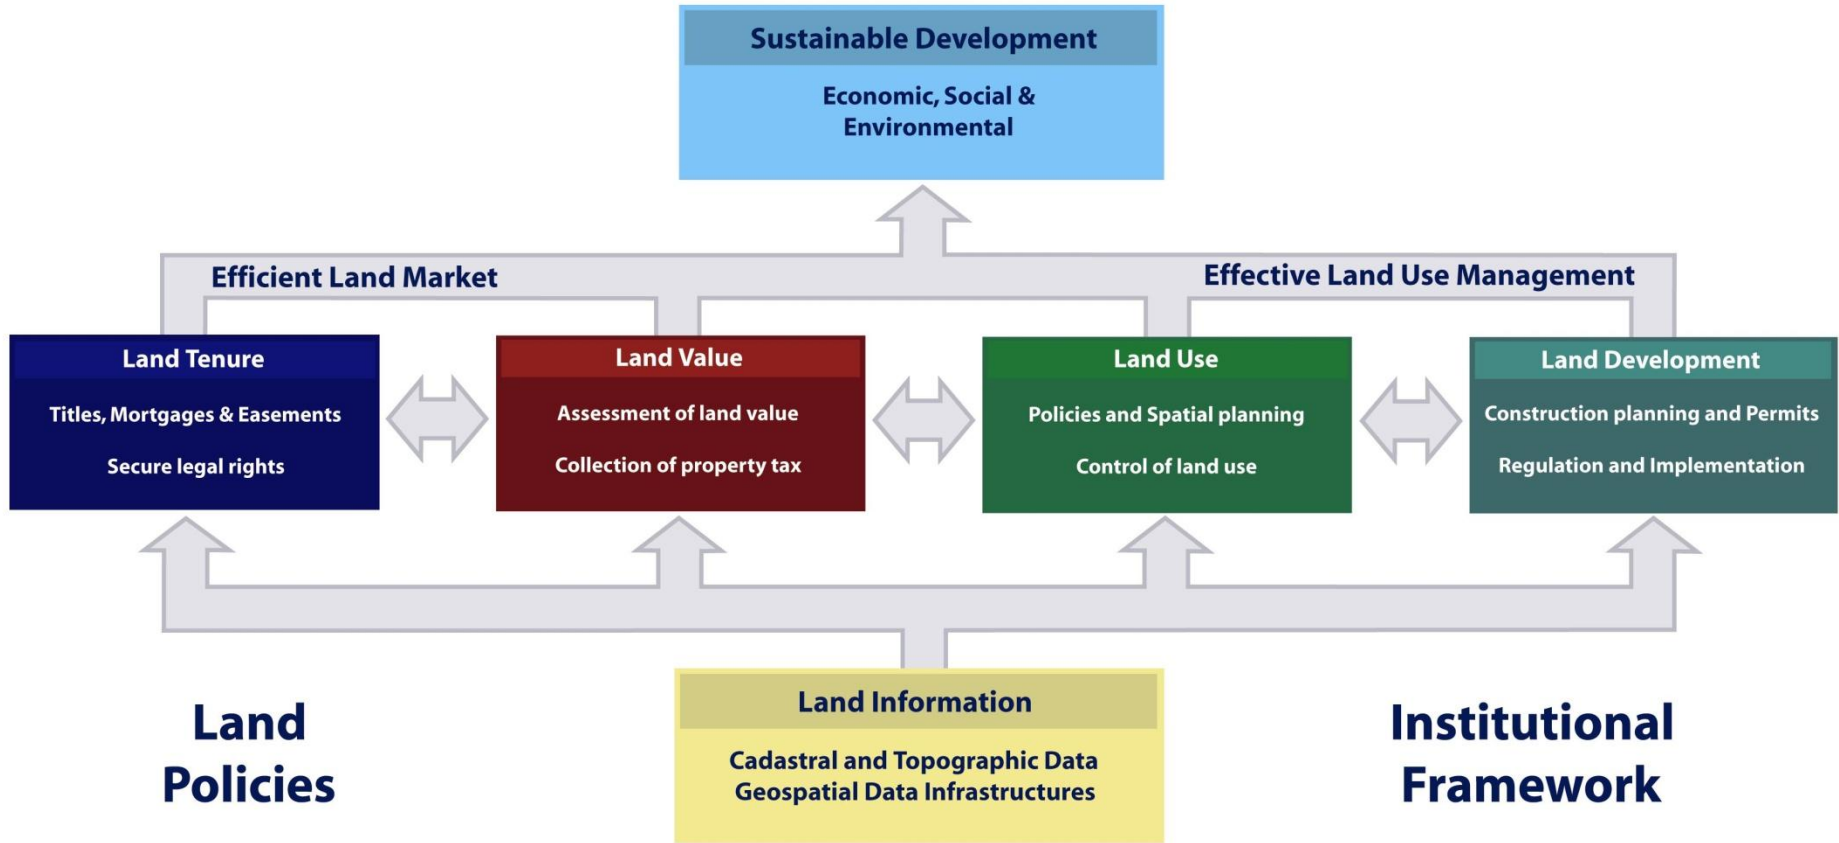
Sustainable Development

Economic, Social & Environmental

Efficient Land Market

Effective Land Use Management

Land Tenure

Titles, Mortgages & Easements

Secure legal rights

Land Value

Assessment of land value

Collection of property tax

Land Use

Policies and Spatial planning

Control of land use

Land Development

Construction planning and Permits

Regulation and Implementation

Land Policies

Land Information

Cadastral and Topographic Data
Geospatial Data Infrastructures

Institutional Framework